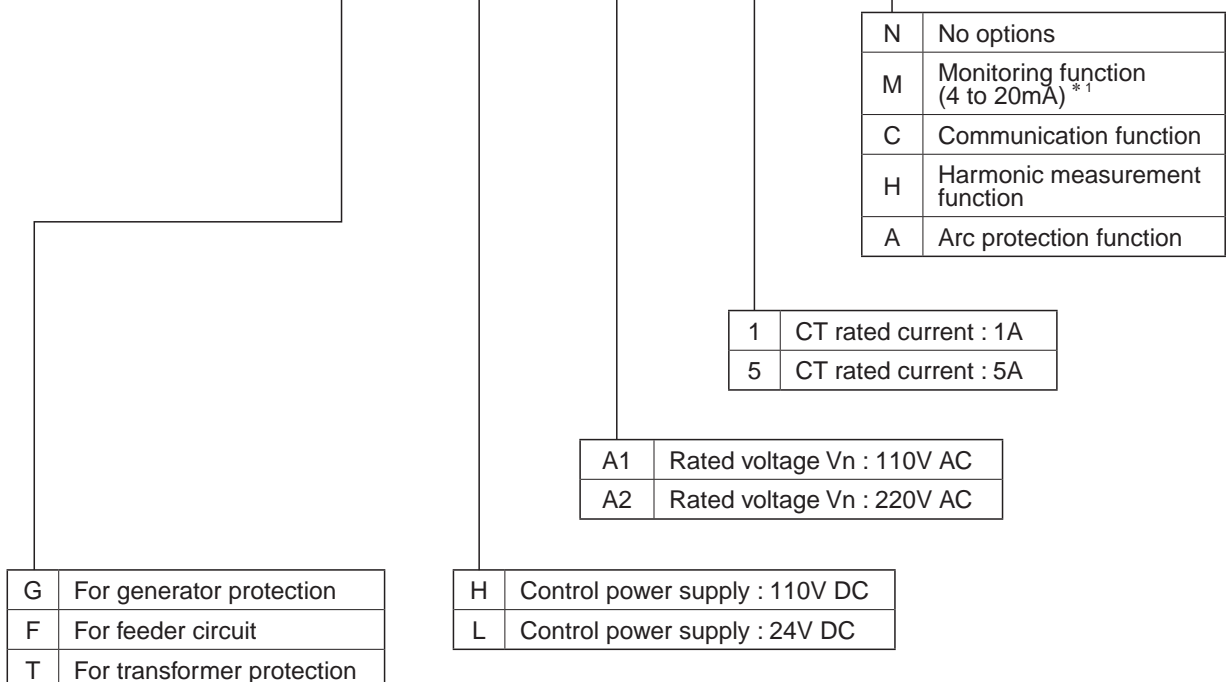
| N | No options |
|---|---|
| M | Monitoring function (4 to 20mA) $^{*1}$ |
| C | Communication function |
| H | Harmonic measurement function |
| A | Arc protection function |

| 1 | CT rated current : 1A |
|---|---|
| 5 | CT rated current : 5A |

| A1 | Rated voltage Vn : 110V AC |
|---|---|
| A2 | Rated voltage Vn : 220V AC |

| G | For generator protection |
|---|---|
| F | For feeder circuit |
| T | For transformer protection |

| H | Control power supply : 110V DC |
|---|---|
| L | Control power supply : 24V DC |